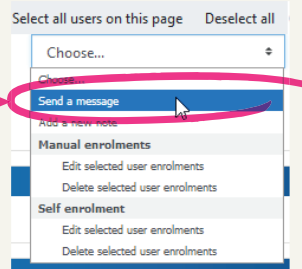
Select all users on this page Deselect all

Choose...

Choose...
Send a message
Add a new note
Manual enrolments
Edit selected user enrolments
Delete selected user enrolments
Self enrolment
Edit selected user enrolments
Delete selected user enrolments